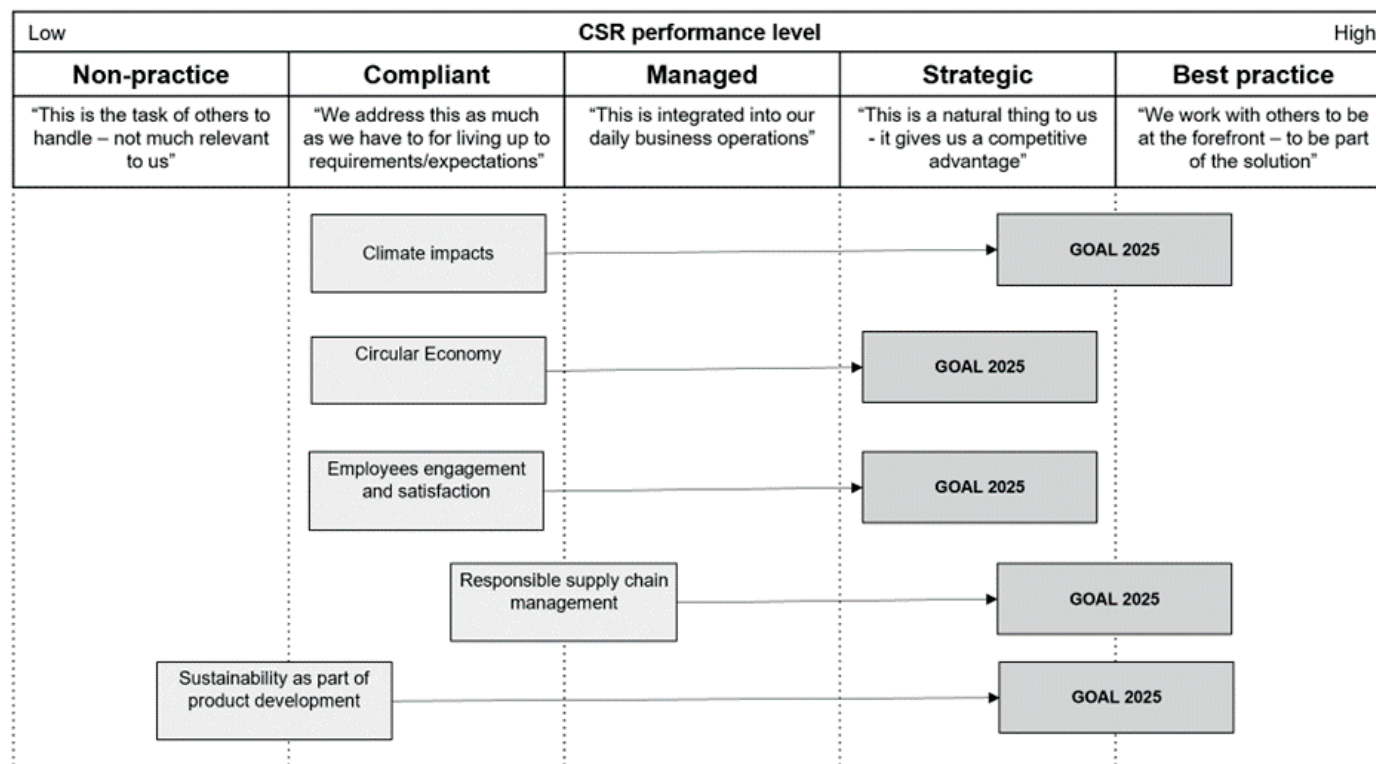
Low CSR performance level High

| Non-practice | Compliant | Managed | Strategic | Best practice |
|---|---|---|---|---|
| "This is the task of others to handle – not much relevant to us" | "We address this as much as we have to for living up to requirements/expectations" | "This is integrated into our daily business operations" | "This is a natural thing to us - it gives us a competitive advantage" | "We work with others to be at the forefront – to be part of the solution" |

Climate impacts
GOAL 2025

Circular Economy
GOAL 2025

Employees engagement and satisfaction
GOAL 2025

Responsible supply chain management
GOAL 2025

Sustainability as part of product development
GOAL 2025